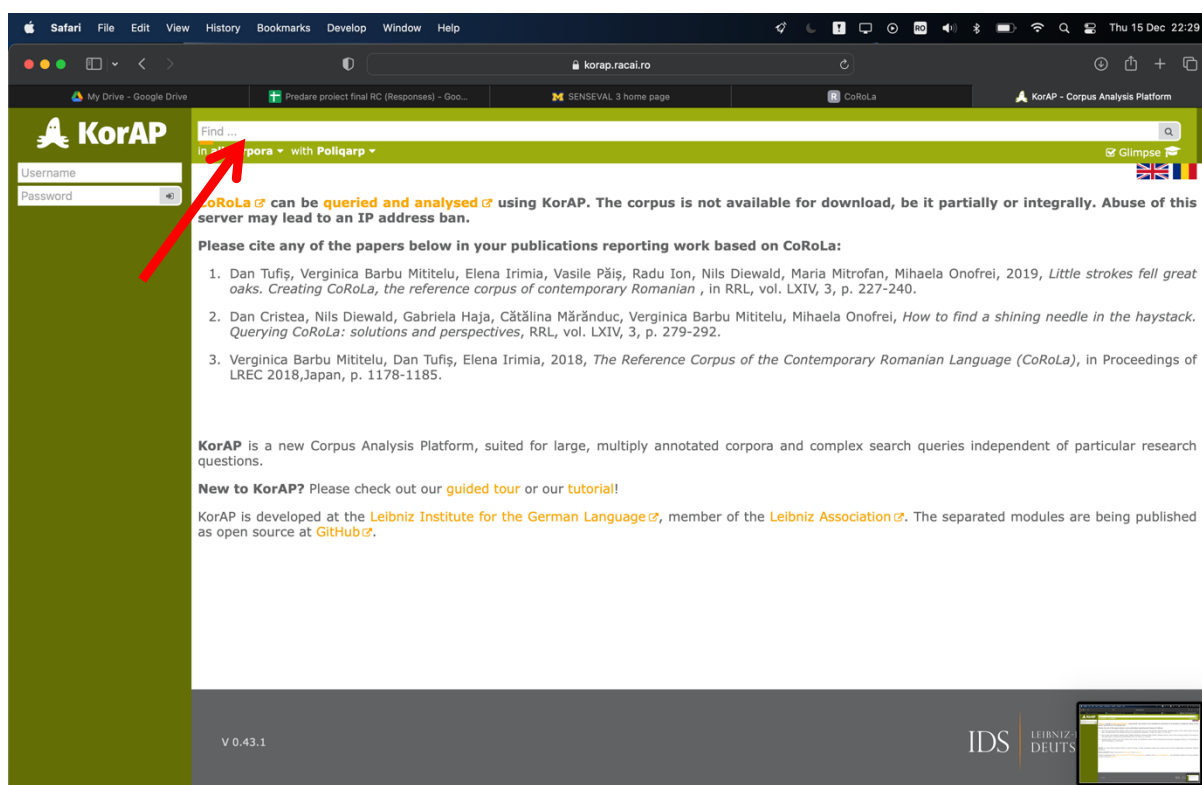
Safari File Edit View History Bookmarks Develop Window Help

Thu 15 Dec 22:29

korap.racai.ro

My Drive - Google Drive | Predare proiect final RC (Responses) - Goo... | SENSEVAL 3 home page | CoRoLa | KorAP - Corpus Analysis Platform

KorAP

Username
Password

Find ...

in all corpora with Poliqarp

Glimpse

CoRoLa can be queried and analysed using KorAP. The corpus is not available for download, be it partially or integrally. Abuse of this server may lead to an IP address ban.

Please cite any of the papers below in your publications reporting work based on CoRoLa:

1. Dan Tufiş, Verginica Barbu Mititelu, Elena Irimia, Vasile Păiş, Radu Ion, Nils Diewald, Maria Mitrofan, Mihaela Onofrei, 2019, *Little strokes fell great oaks. Creating CoRoLa, the reference corpus of contemporary Romanian* , in RRL, vol. LXIV, 3, p. 227-240.

2. Dan Cristea, Nils Diewald, Gabriela Haja, Cătălina Mărănduc, Verginica Barbu Mititelu, Mihaela Onofrei, *How to find a shining needle in the haystack. Querying CoRoLa: solutions and perspectives*, RRL, vol. LXIV, 3, p. 279-292.

3. Verginica Barbu Mititelu, Dan Tufiş, Elena Irimia, 2018, *The Reference Corpus of the Contemporary Romanian Language (CoRoLa)*, in Proceedings of LREC 2018,Japan, p. 1178-1185.

KorAP is a new Corpus Analysis Platform, suited for large, multiply annotated corpora and complex search queries independent of particular research questions.

New to KorAP? Please check out our guided tour or our tutorial!

KorAP is developed at the Leibniz Institute for the German Language, member of the Leibniz Association. The separated modules are being published as open source at GitHub.

V 0.43.1

IDS LEIBNIZ-I DEUTS